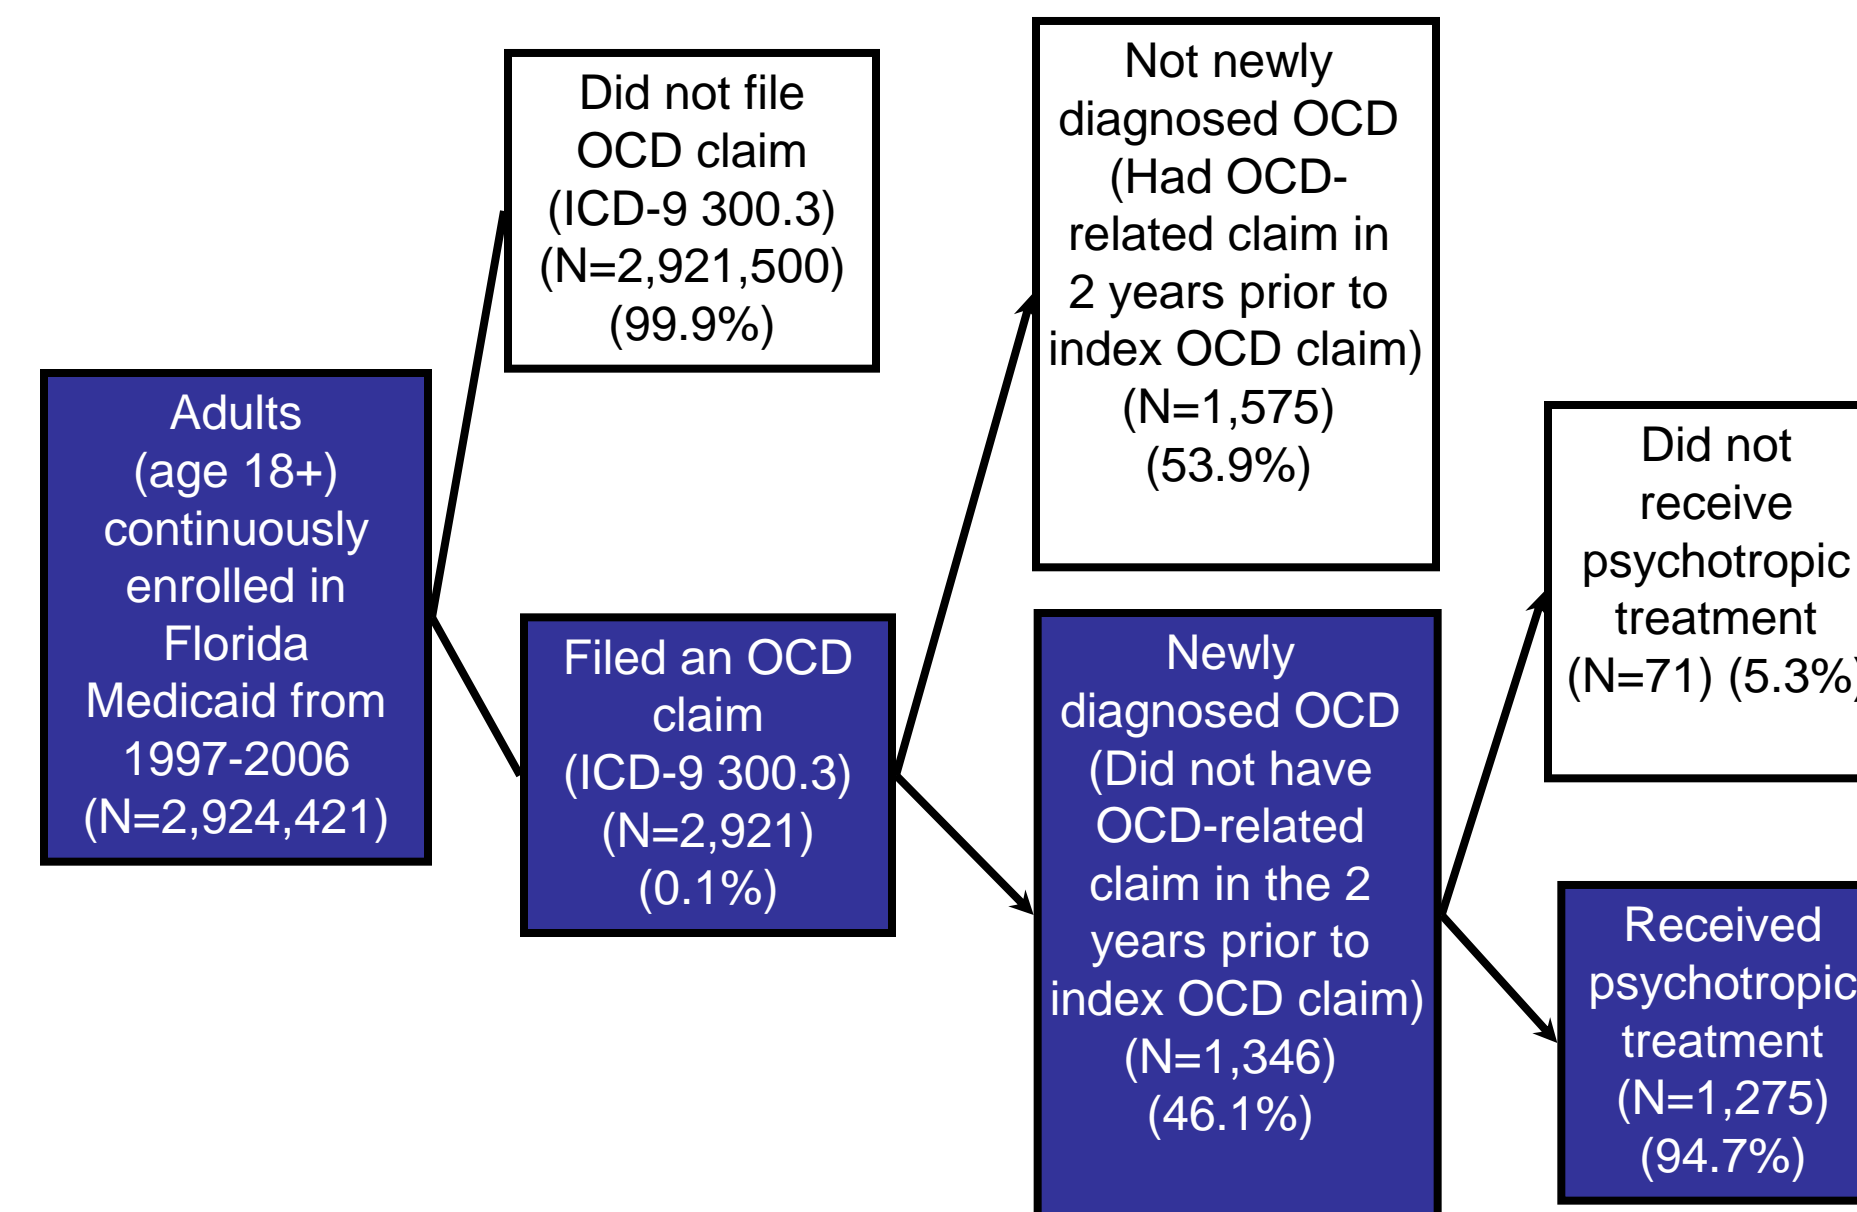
Adults (age 18+) continuously enrolled in Florida Medicaid from 1997-2006 (N=2,924,421)

Did not file OCD claim (ICD-9 300.3) (N=2,921,500) (99.9%)

Filed an OCD claim (ICD-9 300.3) (N=2,921) (0.1%)

Not newly diagnosed OCD (Had OCD-related claim in 2 years prior to index OCD claim) (N=1,575) (53.9%)

Newly diagnosed OCD (Did not have OCD-related claim in the 2 years prior to index OCD claim) (N=1,346) (46.1%)

Did not receive psychotropic treatment (N=71) (5.3%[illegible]

Received psychotropic treatment (N=1,275) (94.7%)